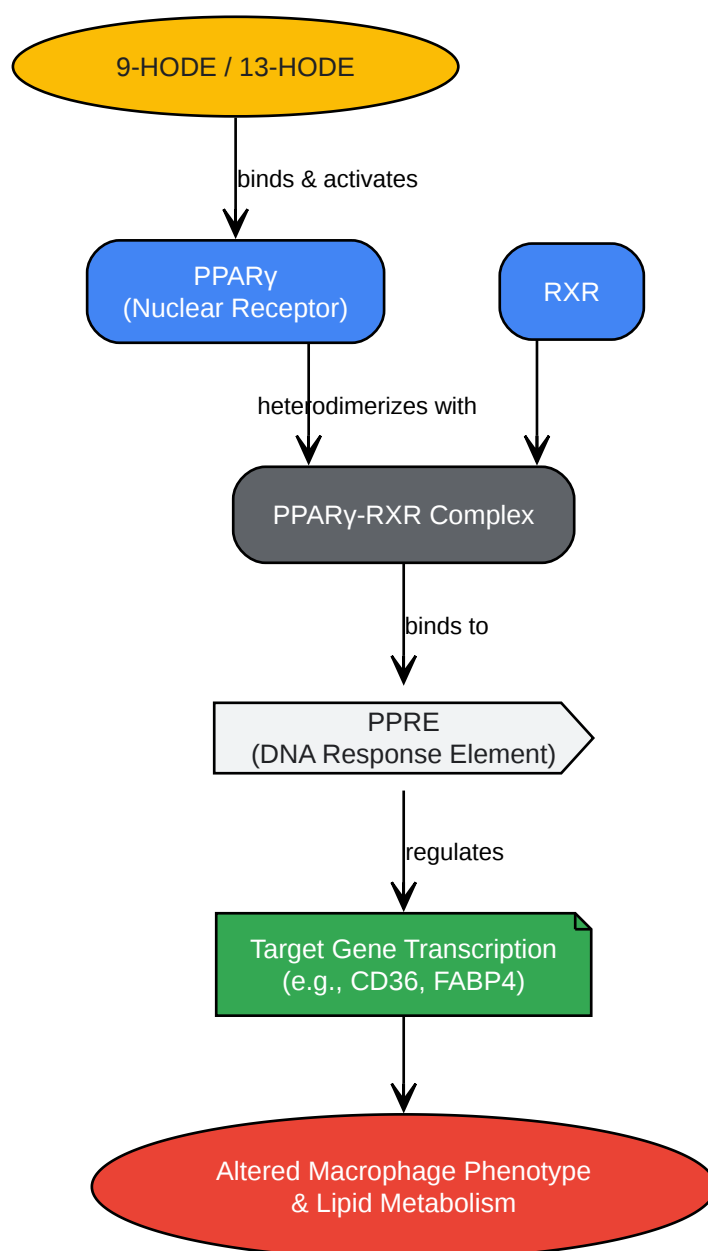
9-HODE / 13-HODE

binds & activates

PPARγ
(Nuclear Receptor)

RXR

heterodimerizes with

PPARγ-RXR Complex

binds to

PPRE
(DNA Response Element)

regulates

Target Gene Transcription
(e.g., CD36, FABP4)

Altered Macrophage Phenotype
& Lipid Metabolism